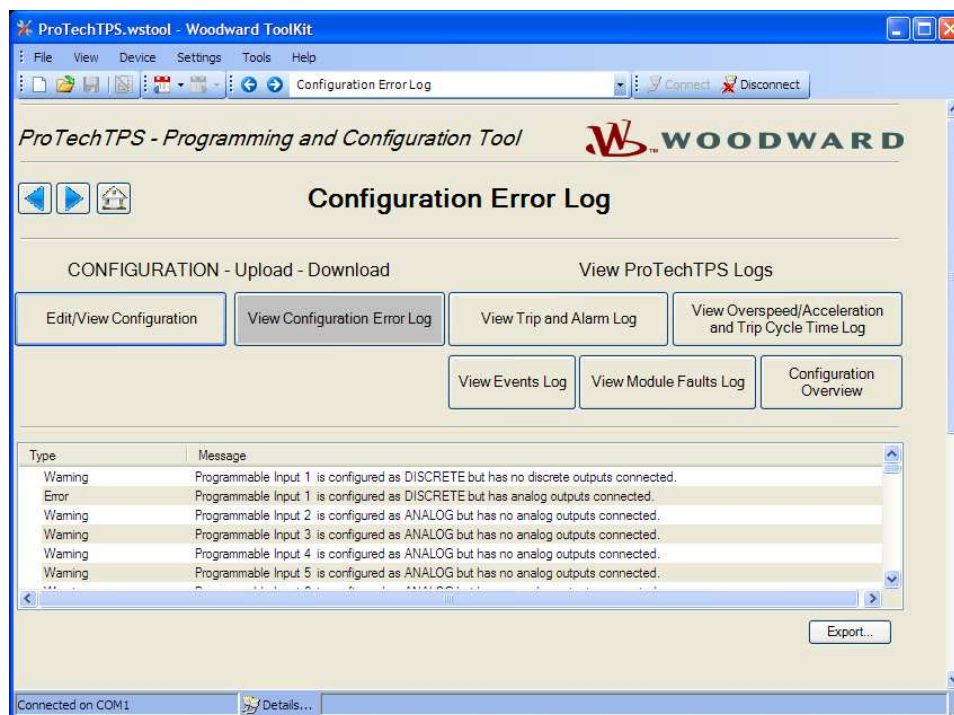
ProTechTPS.wstool - Woodward ToolKit

File View Device Settings Tools Help

Configuration Error Log

Connect Disconnect

ProTechTPS - Programming and Configuration Tool

WOODWARD

Configuration Error Log

CONFIGURATION - Upload - Download

View ProTechTPS Logs

Edit/View Configuration

View Configuration Error Log

View Trip and Alarm Log

View Overspeed/Acceleration and Trip Cycle Time Log

View Events Log

View Module Faults Log

Configuration Overview

| Type | Message |
|---|---|
| Warning | Programmable Input 1 is configured as DISCRETE but has no discrete outputs connected. |
| Error | Programmable Input 1 is configured as DISCRETE but has analog outputs connected. |
| Warning | Programmable Input 2 is configured as ANALOG but has no analog outputs connected. |
| Warning | Programmable Input 3 is configured as ANALOG but has no analog outputs connected. |
| Warning | Programmable Input 4 is configured as ANALOG but has no analog outputs connected. |
| Warning | Programmable Input 5 is configured as ANALOG but has no analog outputs connected. |
| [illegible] | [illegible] |

Export...

Connected on COM1

Details...